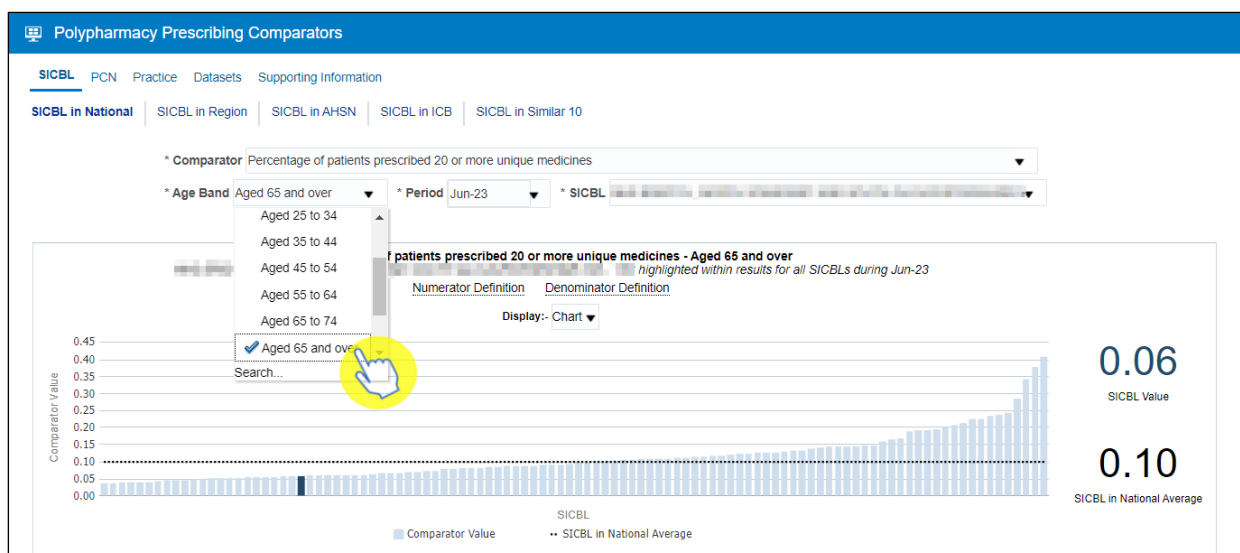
Polypharmacy Prescribing Comparators

SICBL PCN Practice Datasets Supporting Information

SICBL in National | SICBL in Region | SICBL in AHSN | SICBL in ICB | SICBL in Similar 10

* Comparator Percentage of patients prescribed 20 or more unique medicines

* Age Band Aged 65 and over * Period Jun-23 * SICBL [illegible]

Aged 25 to 34
Aged 35 to 44
Aged 45 to 54
Aged 55 to 64
Aged 65 to 74
Aged 65 and over
Search...

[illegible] f patients prescribed 20 or more unique medicines - Aged 65 and over
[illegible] highlighted within results for all SICBLs during Jun-23

Numerator Definition Denominator Definition

Display:- Chart

0.45
0.40
0.35
0.30
0.25
0.20
0.15
0.10
0.05
0.00

Comparator Value

SICBL

Comparator Value •• SICBL in National Average

0.06
SICBL Value

0.10
SICBL in National Average